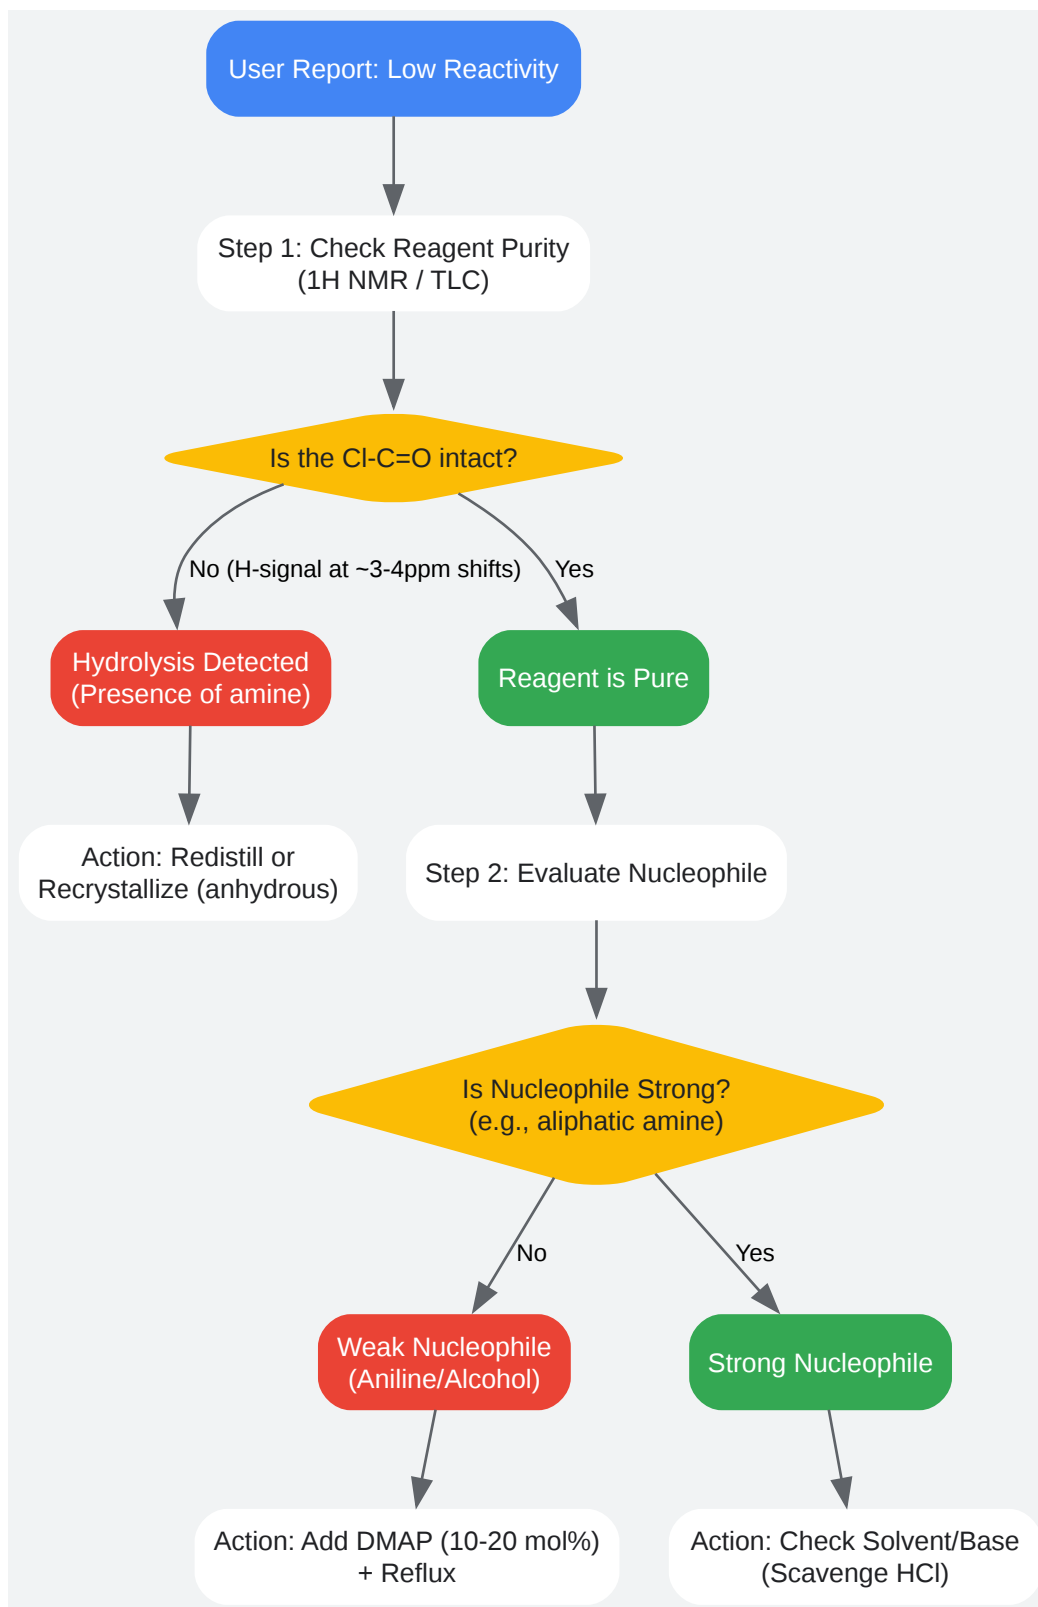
User Report: Low Reactivity

Step 1: Check Reagent Purity (1H NMR / TLC)

Is the Cl-C=O intact?

No (H-signal at ~3-4ppm shifts)

Yes

Hydrolysis Detected (Presence of amine)

Reagent is Pure

Action: Redistill or Recrystallize (anhydrous)

Step 2: Evaluate Nucleophile

Is Nucleophile Strong? (e.g., aliphatic amine)

No

Yes

Weak Nucleophile (Aniline/Alcohol)

Strong Nucleophile

Action: Add DMAP (10-20 mol%) + Reflux

Action: Check Solvent/Base (Scavenge HCl)